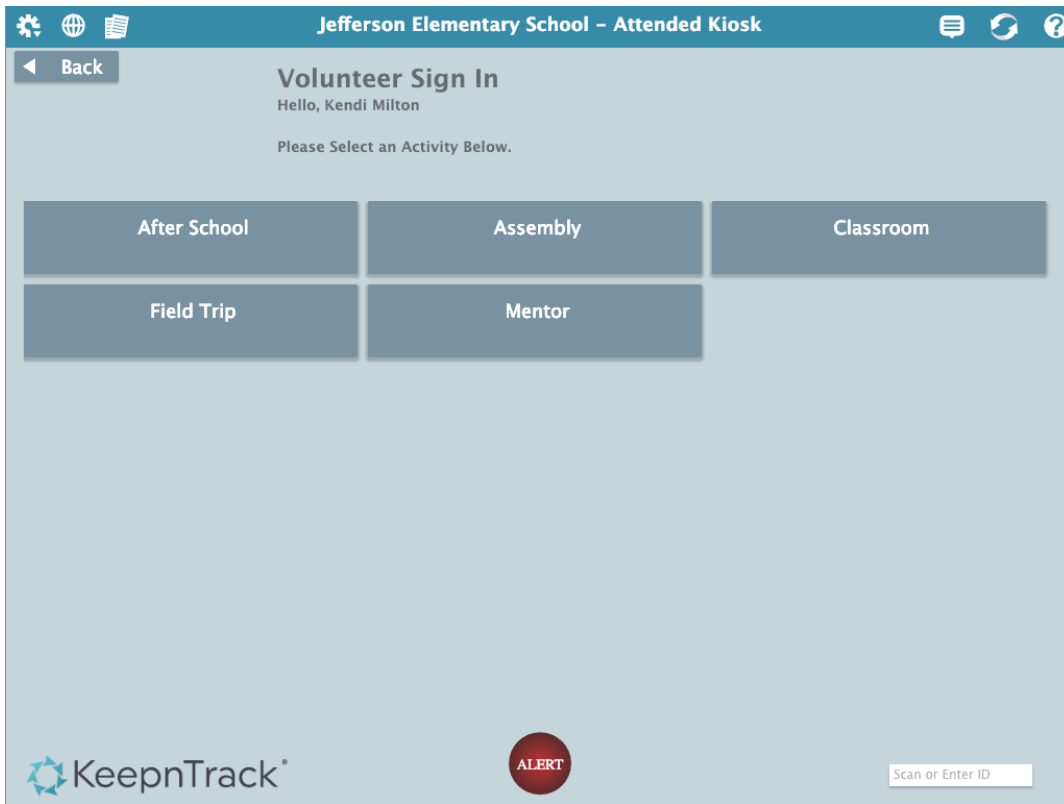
Jefferson Elementary School - Attended Kiosk

Back

Volunteer Sign In
Hello, Kendi Milton

Please Select an Activity Below.

After School
Assembly
Classroom
Field Trip
Mentor

KeepnTrack®

ALERT

Scan or Enter ID